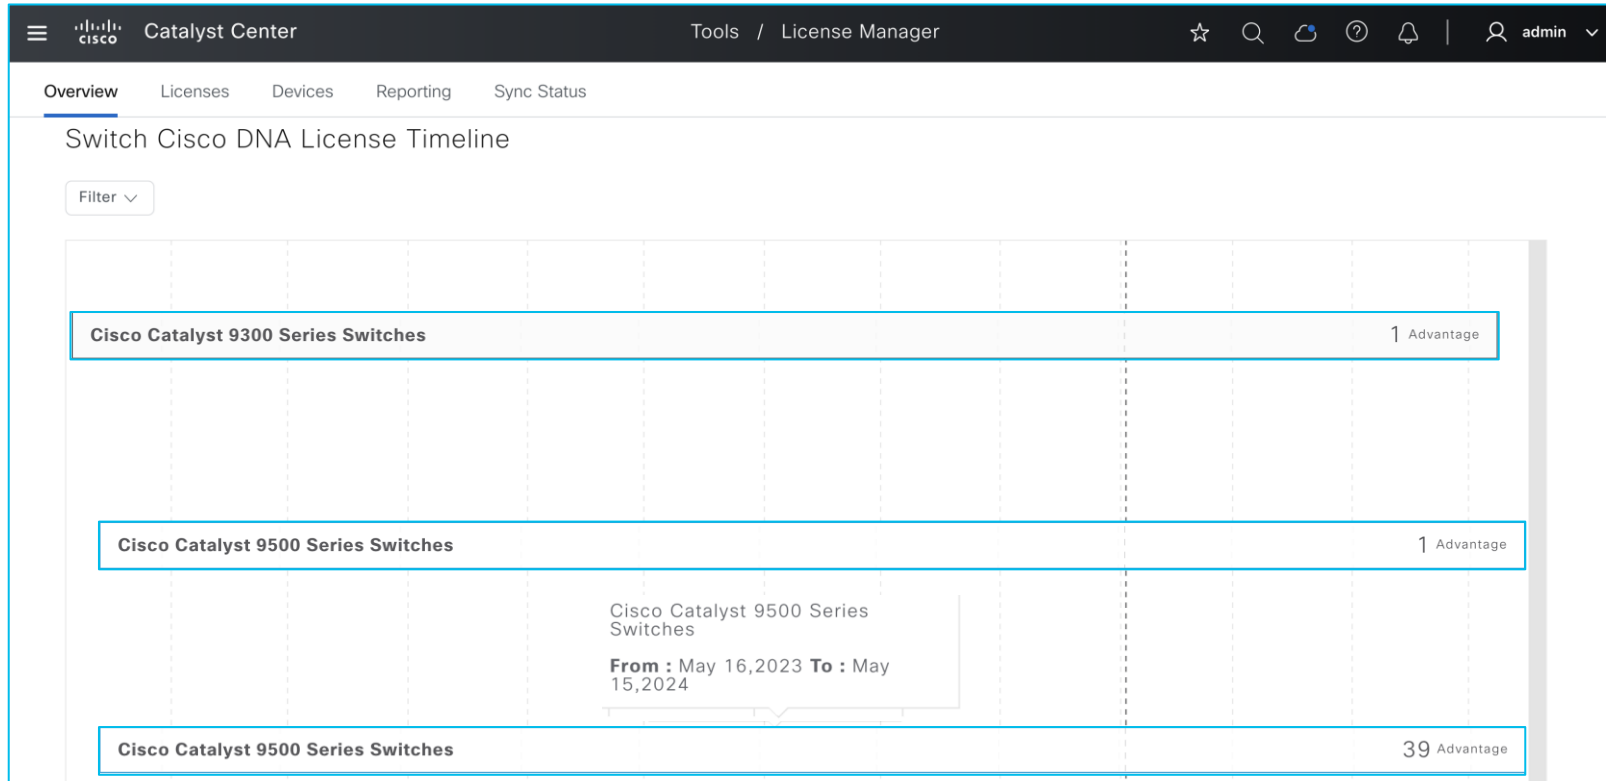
cisco Catalyst Center

Tools / License Manager

admin

Overview Licenses Devices Reporting Sync Status

Switch Cisco DNA License Timeline

Filter

Cisco Catalyst 9300 Series Switches

1 Advantage

Cisco Catalyst 9500 Series Switches

1 Advantage

Cisco Catalyst 9500 Series Switches

**From :** May 16,2023 **To :** May 15,2024

Cisco Catalyst 9500 Series Switches

39 Advantage